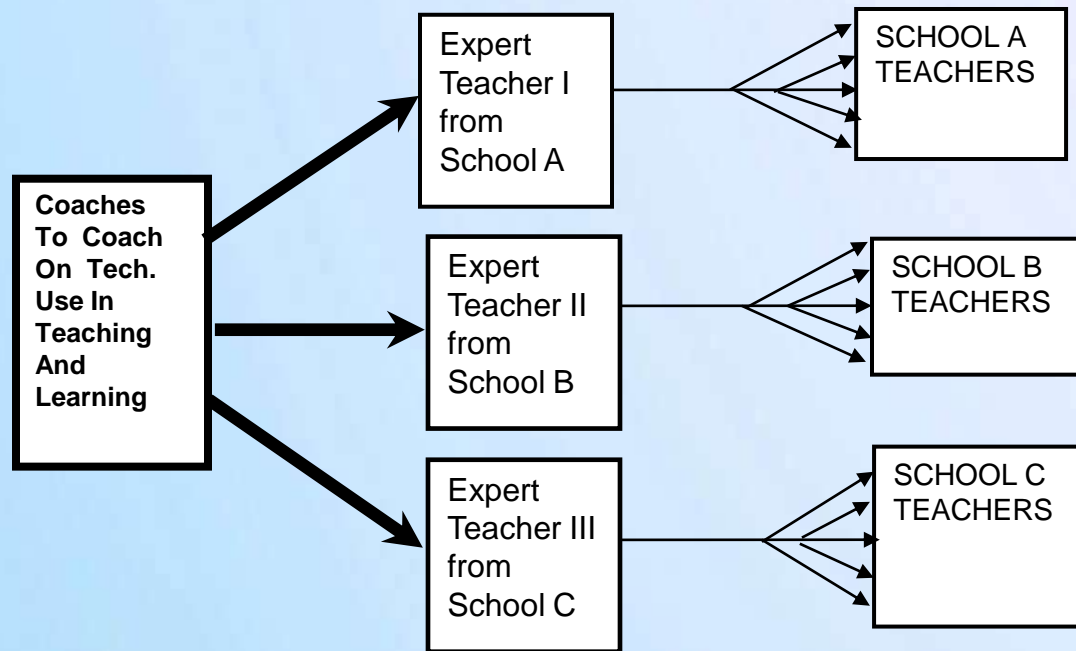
Coaches To Coach On Tech. Use In Teaching And Learning

Expert Teacher I from School A

SCHOOL A TEACHERS

Expert Teacher II from School B

SCHOOL B TEACHERS

Expert Teacher III from School C

SCHOOL C TEACHERS